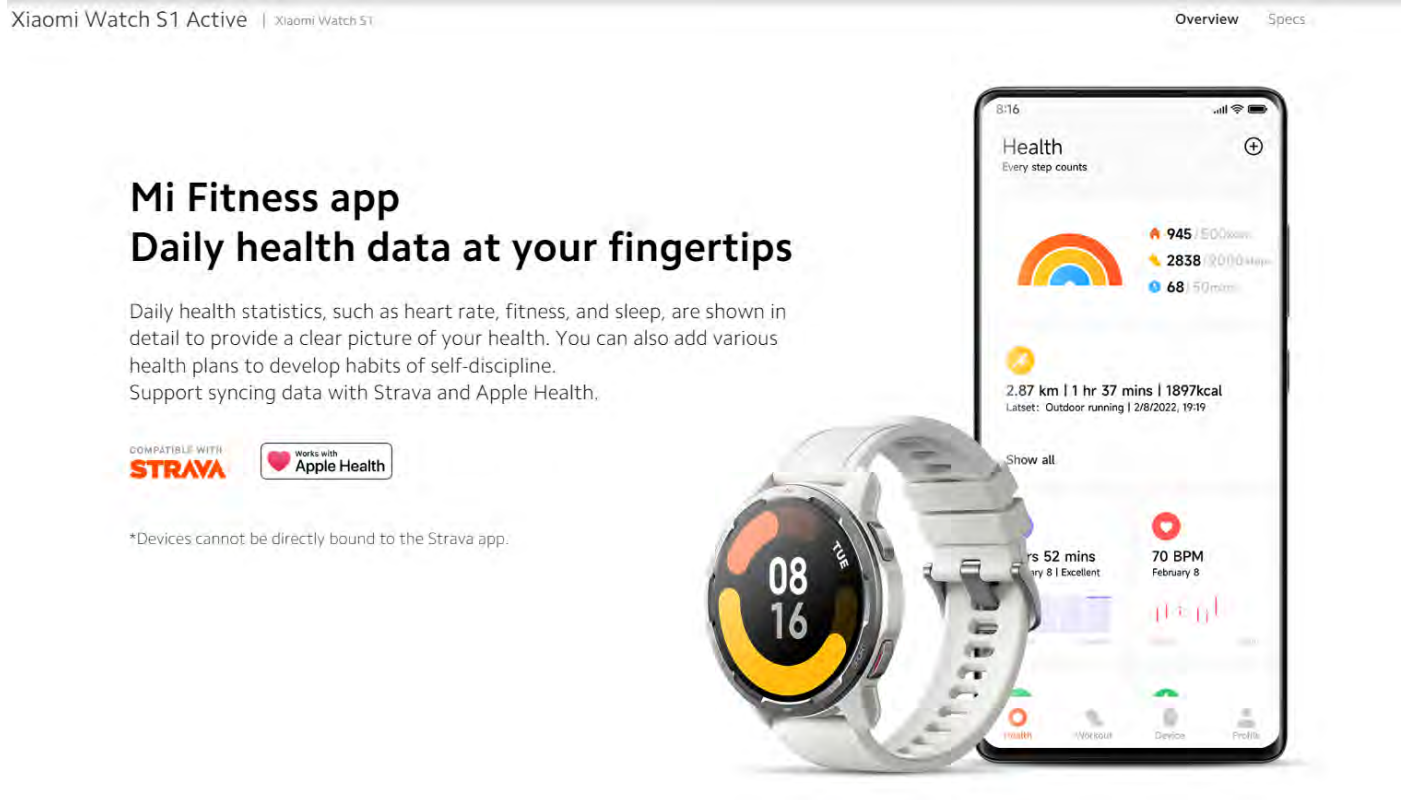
Xiaomi Watch S1 Active | Xiaomi Watch S1

Overview Specs

Mi Fitness app
Daily health data at your fingertips

Daily health statistics, such as heart rate, fitness, and sleep, are shown in detail to provide a clear picture of your health. You can also add various health plans to develop habits of self-discipline.
Support syncing data with Strava and Apple Health.

COMPATIBLE WITH STRAVA

Works with Apple Health

*Devices cannot be directly bound to the Strava app.

8:16

Health
Every step counts

945 / 500kcal
2838 / 8000steps
68 / 50mins

2.87 km | 1 hr 37 mins | 1897kcal
Latset: Outdoor running | 2/8/2022, 19:19

Show all

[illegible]rs 52 mins
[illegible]ary 8 | Excellent

70 BPM
February 8

Health Workout Device Profile

08
16
TUE